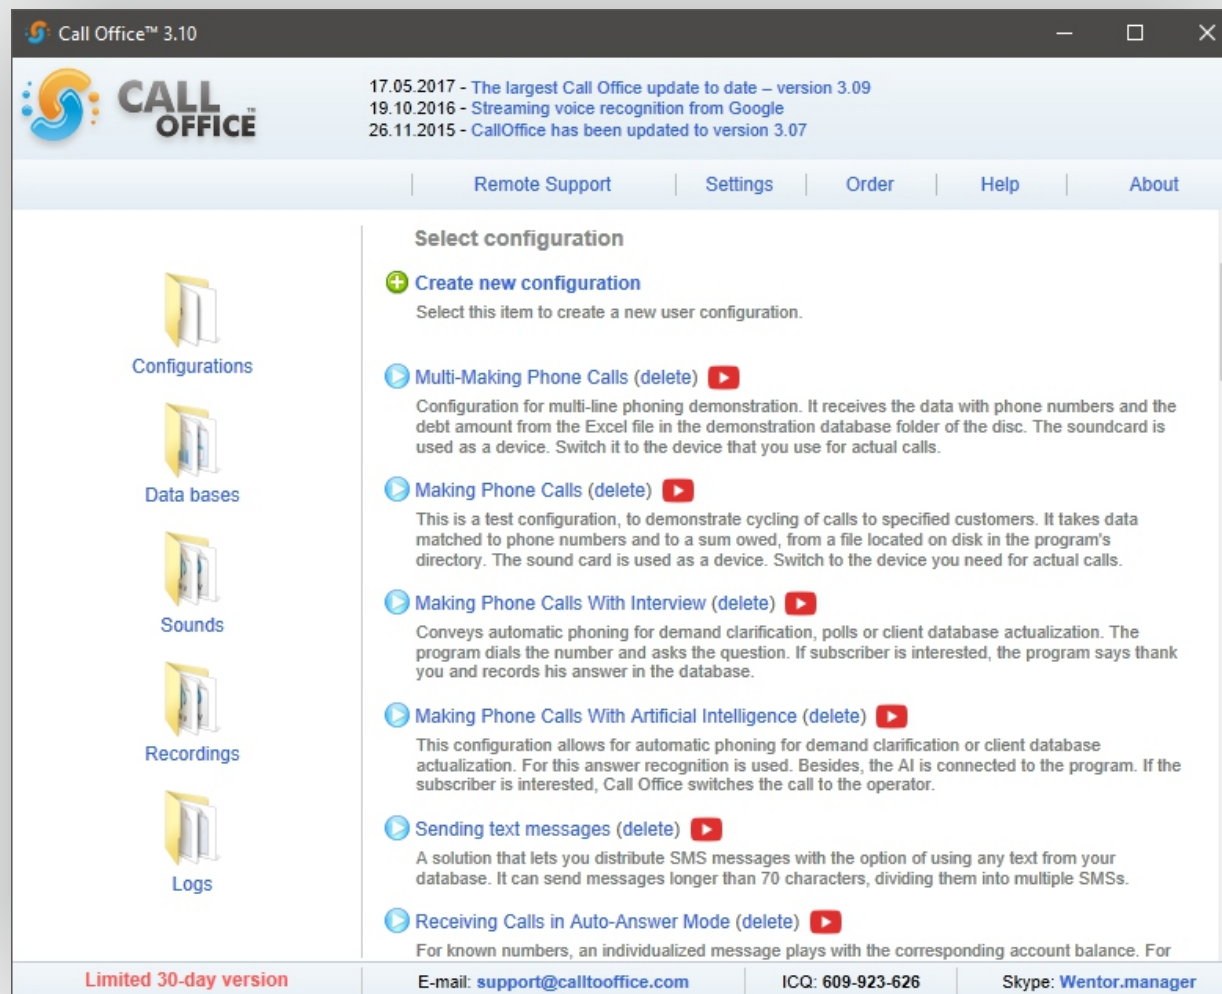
Call Office™ 3.10

CALL OFFICE™

17.05.2017 - The largest Call Office update to date – version 3.09
19.10.2016 - Streaming voice recognition from Google
26.11.2015 - CallOffice has been updated to version 3.07

Remote Support | Settings | Order | Help | About

Configurations

Data bases

Sounds

Recordings

Logs

Select configuration

Create new configuration
Select this item to create a new user configuration.

Multi-Making Phone Calls (delete)
Configuration for multi-line phoning demonstration. It receives the data with phone numbers and the debt amount from the Excel file in the demonstration database folder of the disc. The soundcard is used as a device. Switch it to the device that you use for actual calls.

Making Phone Calls (delete)
This is a test configuration, to demonstrate cycling of calls to specified customers. It takes data matched to phone numbers and to a sum owed, from a file located on disk in the program's directory. The sound card is used as a device. Switch to the device you need for actual calls.

Making Phone Calls With Interview (delete)
Conveys automatic phoning for demand clarification, polls or client database actualization. The program dials the number and asks the question. If subscriber is interested, the program says thank you and records his answer in the database.

Making Phone Calls With Artificial Intelligence (delete)
This configuration allows for automatic phoning for demand clarification or client database actualization. For this answer recognition is used. Besides, the AI is connected to the program. If the subscriber is interested, Call Office switches the call to the operator.

Sending text messages (delete)
A solution that lets you distribute SMS messages with the option of using any text from your database. It can send messages longer than 70 characters, dividing them into multiple SMSs.

Receiving Calls in Auto-Answer Mode (delete)
For known numbers, an individualized message plays with the corresponding account balance. For

Limited 30-day version | E-mail: support@calltooffice.com | ICQ: 609-923-626 | Skype: Wentor.manager